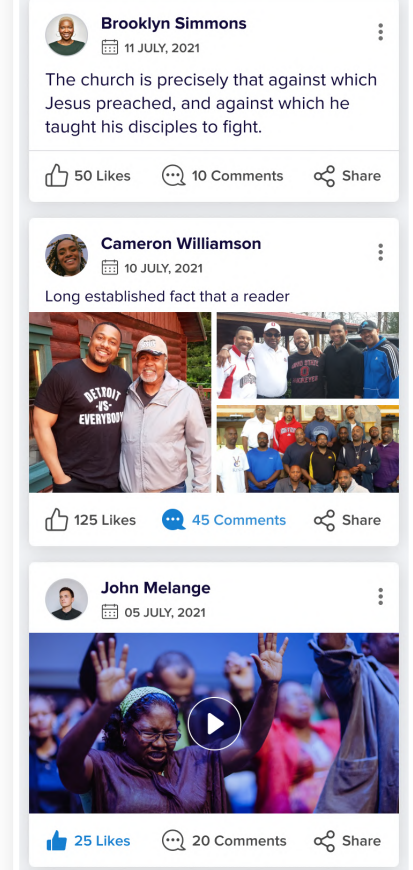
Brooklyn Simmons
11 JULY, 2021

The church is precisely that against which Jesus preached, and against which he taught his disciples to fight.

50 Likes 10 Comments Share

Cameron Williamson
10 JULY, 2021

Long established fact that a reader

DETROIT VS EVERYBODY

125 Likes 45 Comments Share

John Melange
05 JULY, 2021

25 Likes 20 Comments Share